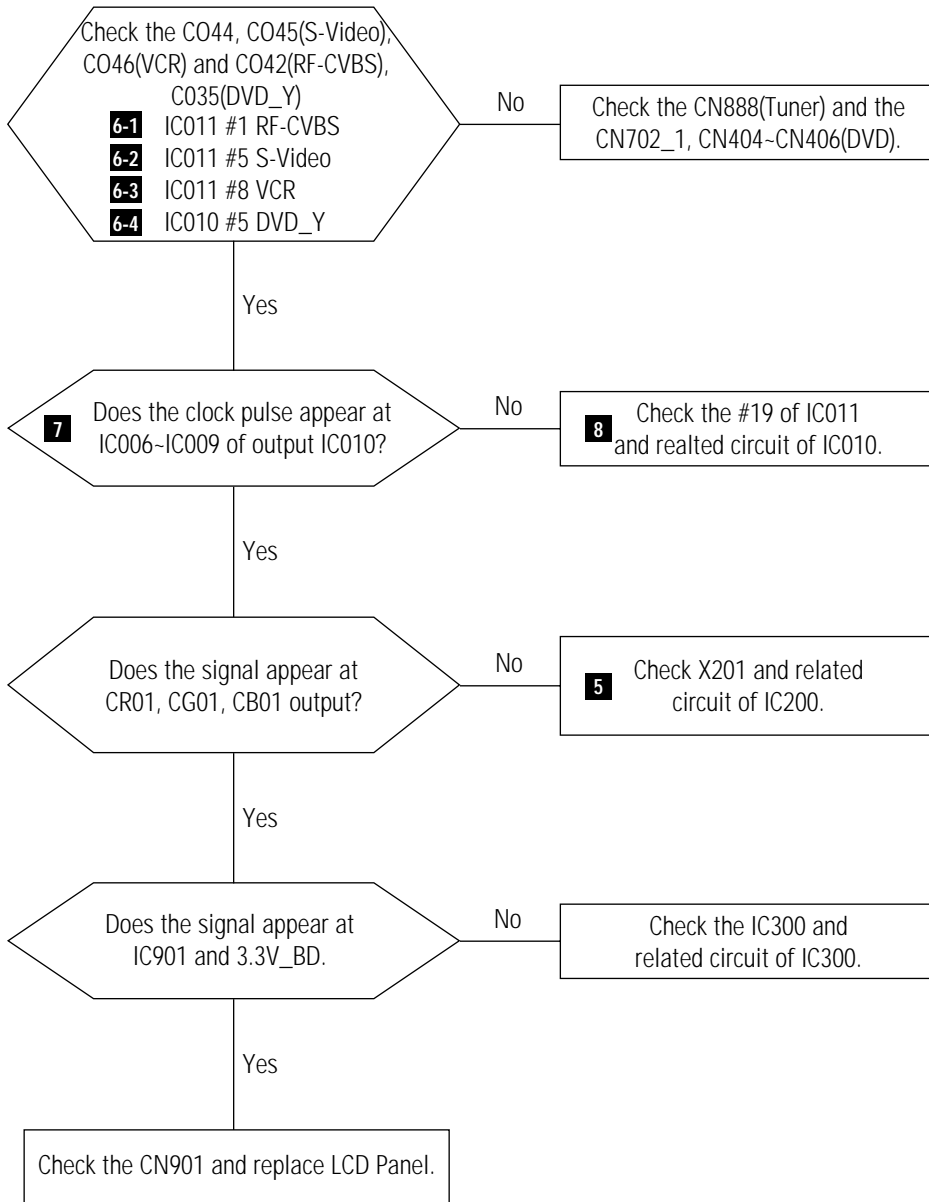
Check the CO44, CO45(S-Video), CO46(VCR) and CO42(RF-CVBS), C035(DVD_Y)
6-1 IC011 #1 RF-CVBS
6-2 IC011 #5 S-Video
6-3 IC011 #8 VCR
6-4 IC010 #5 DVD_Y

No

Check the CN888(Tuner) and the CN702_1, CN404~CN406(DVD).

Yes

7 Does the clock pulse appear at IC006~IC009 of output IC010?

No

8 Check the #19 of IC011 and realted circuit of IC010.

Yes

Does the signal appear at CR01, CG01, CB01 output?

No

5 Check X201 and related circuit of IC200.

Yes

Does the signal appear at IC901 and 3.3V_BD.

No

Check the IC300 and related circuit of IC300.

Yes

Check the CN901 and replace LCD Panel.